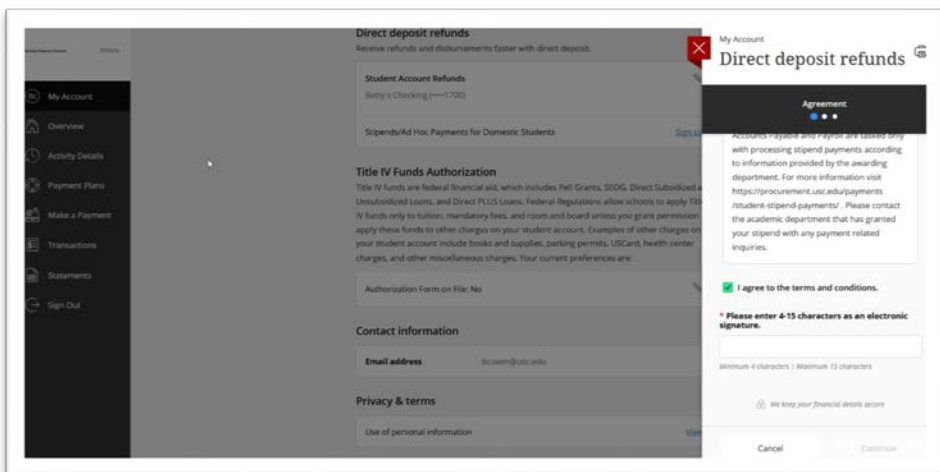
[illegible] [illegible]

My Account
Overview
Activity Details
Payment Plans
Make a Payment
Transactions
Statements
Sign Out

Direct deposit refunds
Receive refunds and disbursements faster with direct deposit.

Student Account Refunds
Betty's Checking (•••1700)

Stipends/Ad Hoc Payments for Domestic Students
Sign u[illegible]

Title IV Funds Authorization
Title IV funds are federal financial aid, which includes Pell Grants, SEOG, Direct Subsidized a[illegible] Unsubsidized Loans, and Direct PLUS Loans. Federal Regulations allow schools to apply Tit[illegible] IV funds only to tuition, mandatory fees, and room and board unless you grant permission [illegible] apply these funds to other charges on your student account. Examples of other charges on your student account include books and supplies, parking permits, USCard, health center charges, and other miscellaneous charges. Your current preferences are:

Authorization Form on File: No

Contact information
Email address
bcowen@usc.edu

Privacy & terms
Use of personal information
View

My Account
Direct deposit refunds

Agreement

Accounts Payable and Payroll are tasked only with processing stipend payments according to information provided by the awarding department. For more information visit https://procurement.usc.edu/payments/student-stipend-payments/ . Please contact the academic department that has granted your stipend with any payment related inquiries.

I agree to the terms and conditions.

* Please enter 4-15 characters as an electronic signature.

Minimum 4 characters | Maximum 15 characters

We keep your financial details secure

Cancel
Continue